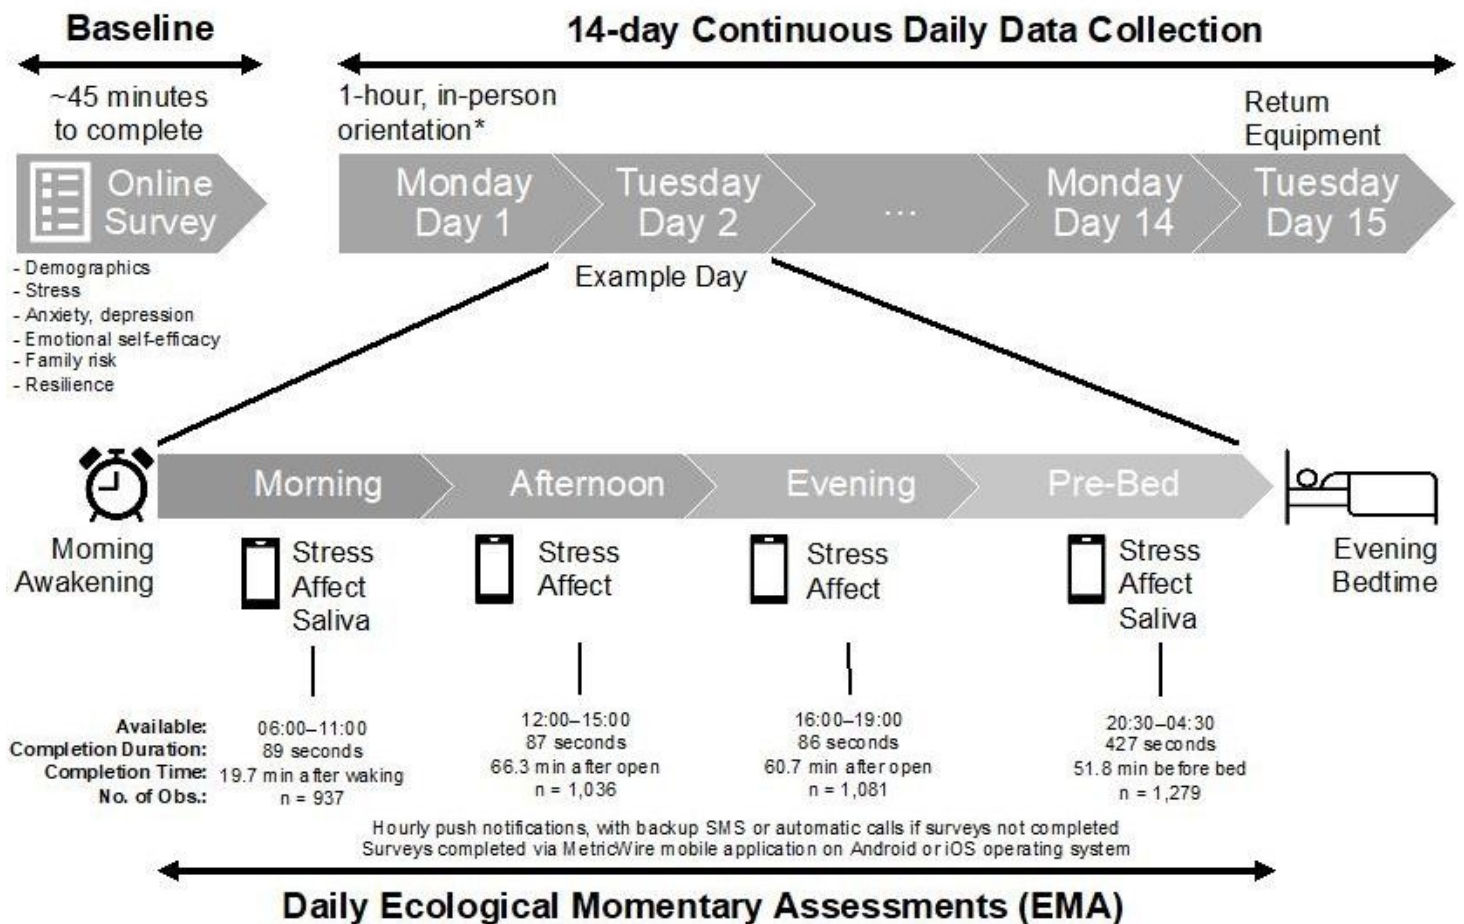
Baseline

14-day Continuous Daily Data Collection

~45 minutes to complete

1-hour, in-person orientation*

Retum Equipment

Online Survey

Monday Day 1

Tuesday Day 2

...

Monday Day 14

Tuesday Day 15

- Demographics
- Stress
- Anxiety, depression
- Emotional self-efficacy
- Family risk
- Resilience

Example Day

Morning

Afternoon

Evening

Pre-Bed

Moming Awakening

Stress Affect Saliva

Stress Affect

Stress Affect

Stress Affect Saliva

Evening Bedtime

Available:
Completion Duration:
Completion Time:
No. of Obs.:

06:00–11:00
89 seconds
19.7 min after waking
n = 937

12:00–15:00
87 seconds
66.3 min after open
n = 1,036

16:00–19:00
86 seconds
60.7 min after open
n = 1,081

20:30–04:30
427 seconds
51.8 min before bed
n = 1,279

Hourly push notifications, with backup SMS or automatic calls if surveys not completed
Surveys completed via MetricWire mobile application on Android or iOS operating system

Daily Ecological Momentary Assessments (EMA)